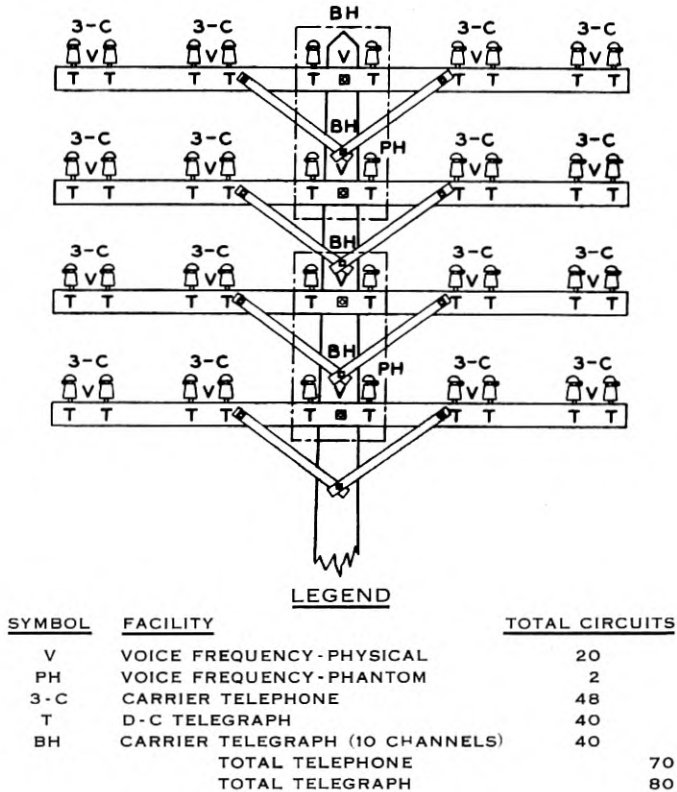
3-C
V
T T
3-C
V
T T
BH
V
T T
3-C
V
T T
3-C
V
T T

3-C
V
T T
3-C
V
T T
BH
V
PH
T T
3-C
V
T T
3-C
V
T T

3-C
V
T T
3-C
V
T T
BH
V
T T
3-C
V
T T
3-C
V
T T

3-C
V
T T
3-C
V
T T
BH
V
PH
T T
3-C
V
T T
3-C
V
T T

LEGEND

| SYMBOL | FACILITY | TOTAL CIRCUITS | |
|---|---|---|---|
| V | VOICE FREQUENCY - PHYSICAL | 20 | |
| PH | VOICE FREQUENCY - PHANTOM | 2 | |
| 3 - C | CARRIER TELEPHONE | 48 | |
| T | D-C TELEGRAPH | 40 | |
| BH | CARRIER TELEGRAPH (10 CHANNELS) | 40 | |
| | TOTAL TELEPHONE | | 70 |
| | TOTAL TELEGRAPH | | 80 |